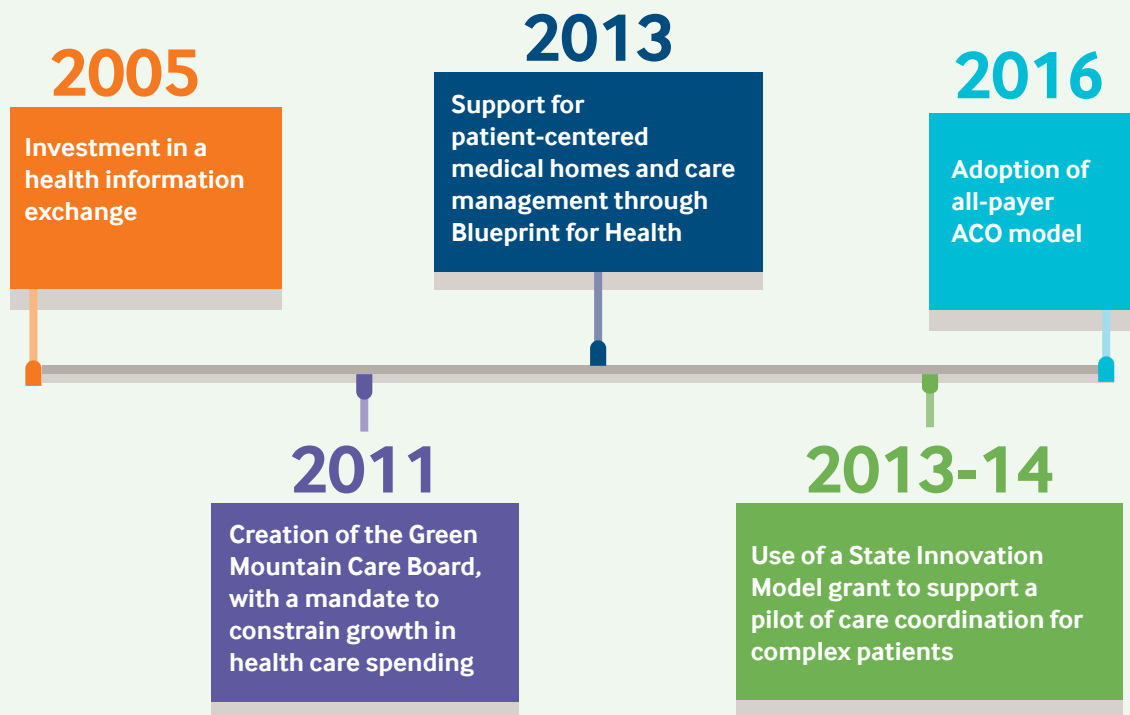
2005

Investment in a health information exchange

2013

Support for patient-centered medical homes and care management through Blueprint for Health

2016

Adoption of all-payer ACO model

2011

Creation of the Green Mountain Care Board, with a mandate to constrain growth in health care spending

2013-14

Use of a State Innovation Model grant to support a pilot of care coordination for complex patients